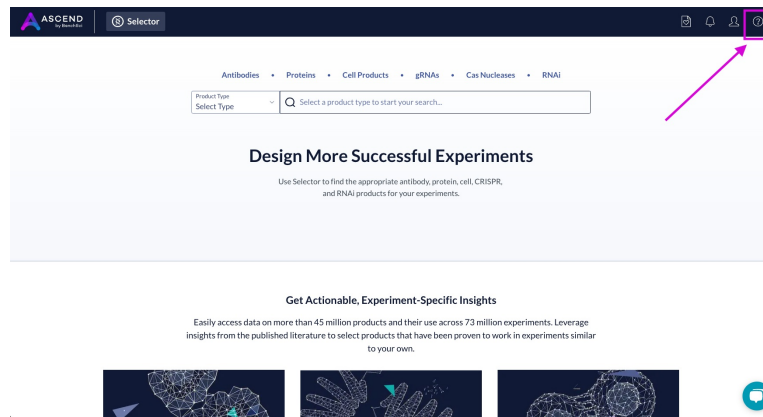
ASCEND by Benchling

Selector

Antibodies • Proteins • Cell Products • gRNAs • Cas Nucleases • RNAi

Product Type
Select Type

Select a product type to start your search...

Design More Successful Experiments

Use Selector to find the appropriate antibody, protein, cell, CRISPR, and RNAi products for your experiments.

Get Actionable, Experiment-Specific Insights

Easily access data on more than 45 million products and their use across 73 million experiments. Leverage insights from the published literature to select products that have been proven to work in experiments similar to your own.